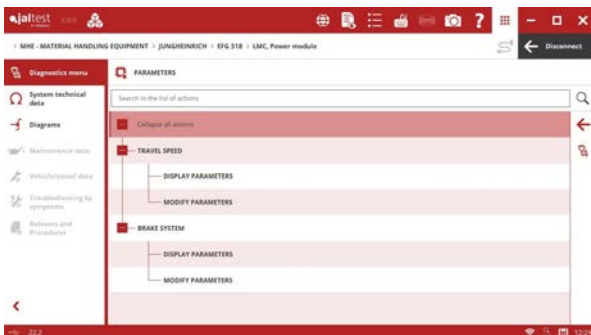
jaltest

> MHE - MATERIAL HANDLING EQUIPMENT > JUNGHEINRICH > EFG 318 > LMC, Power module

Disconnect

Diagnostics menu

System technical data

Diagrams

Maintenance data

Vehicle/vessel data

Troubleshooting by symptoms

Releases and Procedures

PARAMETERS

Search in the list of actions

Collapse all actions

TRAVEL SPEED

DISPLAY PARAMETERS

MODIFY PARAMETERS

BRAKE SYSTEM

DISPLAY PARAMETERS

MODIFY PARAMETERS

22.2

12:24